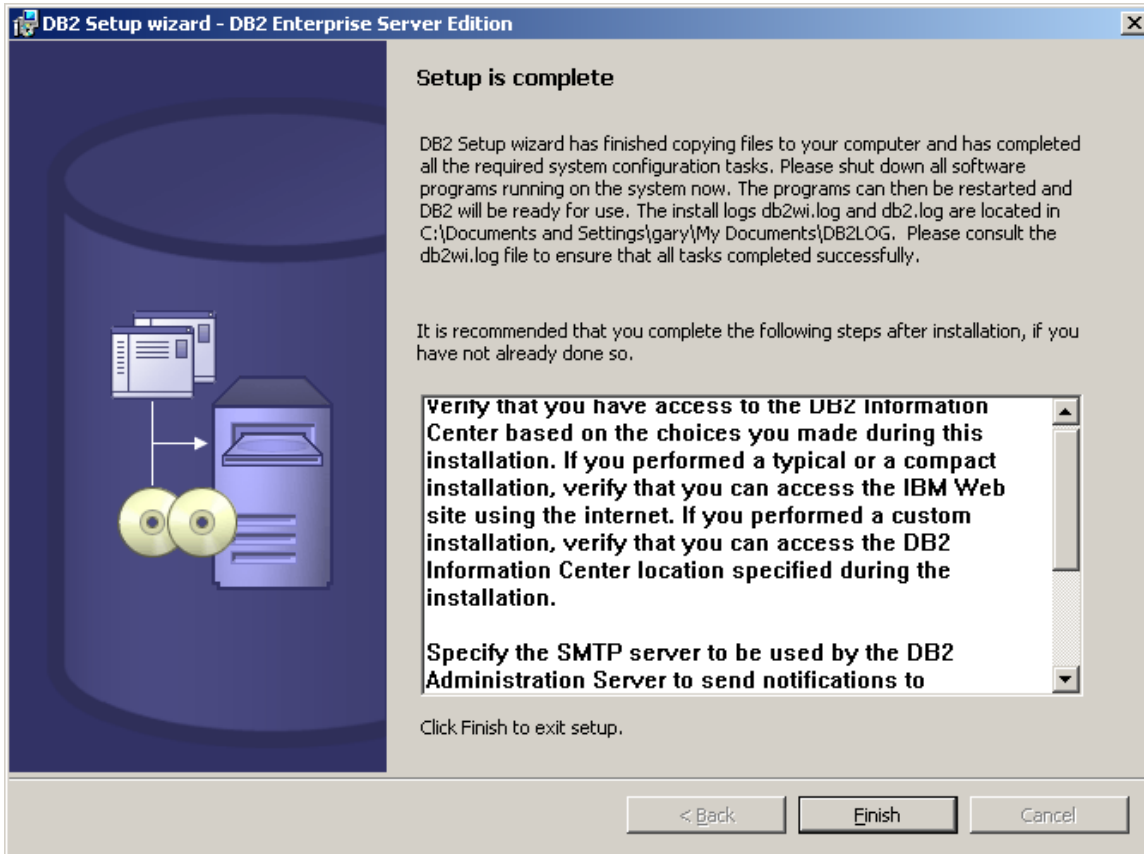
DB2 Setup wizard - DB2 Enterprise Server Edition

Setup is complete

DB2 Setup wizard has finished copying files to your computer and has completed all the required system configuration tasks. Please shut down all software programs running on the system now. The programs can then be restarted and DB2 will be ready for use. The install logs db2wi.log and db2.log are located in C:\Documents and Settings\gary\My Documents\DB2LOG. Please consult the db2wi.log file to ensure that all tasks completed successfully.

It is recommended that you complete the following steps after installation, if you have not already done so.

Verify that you have access to the DB2 Information Center based on the choices you made during this installation. If you performed a typical or a compact installation, verify that you can access the IBM Web site using the internet. If you performed a custom installation, verify that you can access the DB2 Information Center location specified during the installation.

Specify the SMTP server to be used by the DB2 Administration Server to send notifications to

Click Finish to exit setup.

< Back Finish Cancel